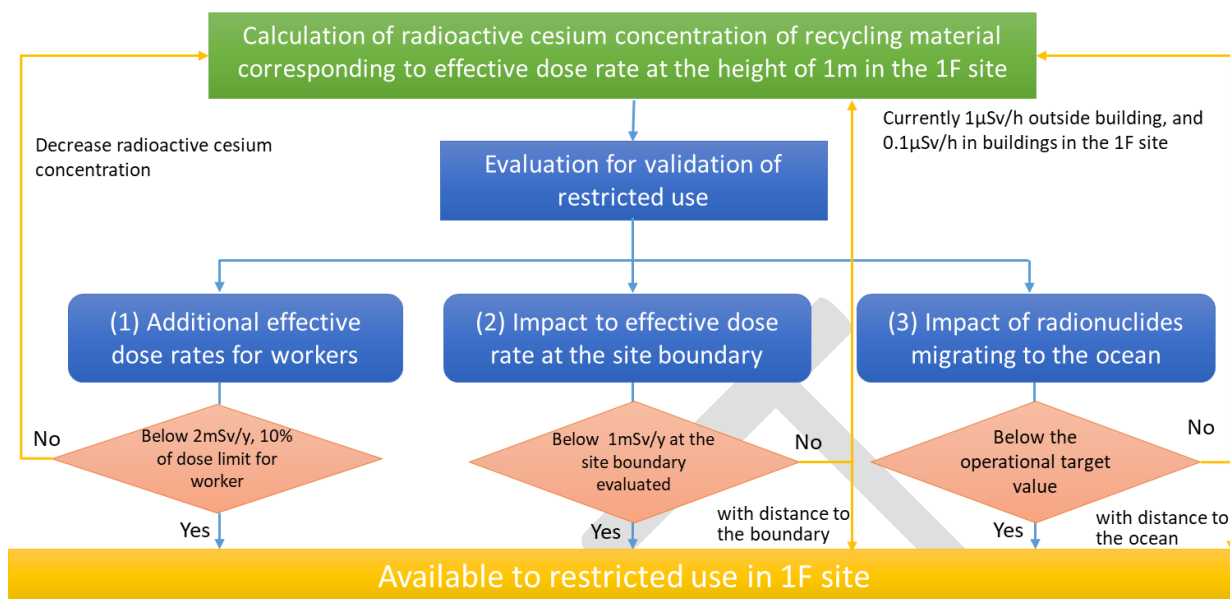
Calculation of radioactive cesium concentration of recycling material corresponding to effective dose rate at the height of 1m in the 1F site

Currently 1μSv/h outside building, and 0.1μSv/h in buildings in the 1F site

Decrease radioactive cesium concentration

Evaluation for validation of restricted use

(1) Additional effective dose rates for workers

(2) Impact to effective dose rate at the site boundary

(3) Impact of radionuclides migrating to the ocean

No

Below 2mSv/y, 10% of dose limit for worker

Yes

Below 1mSv/y at the site boundary evaluated

No

Yes

with distance to the boundary

Below the operational target value

No

Yes

with distance to the ocean

Available to restricted use in 1F site